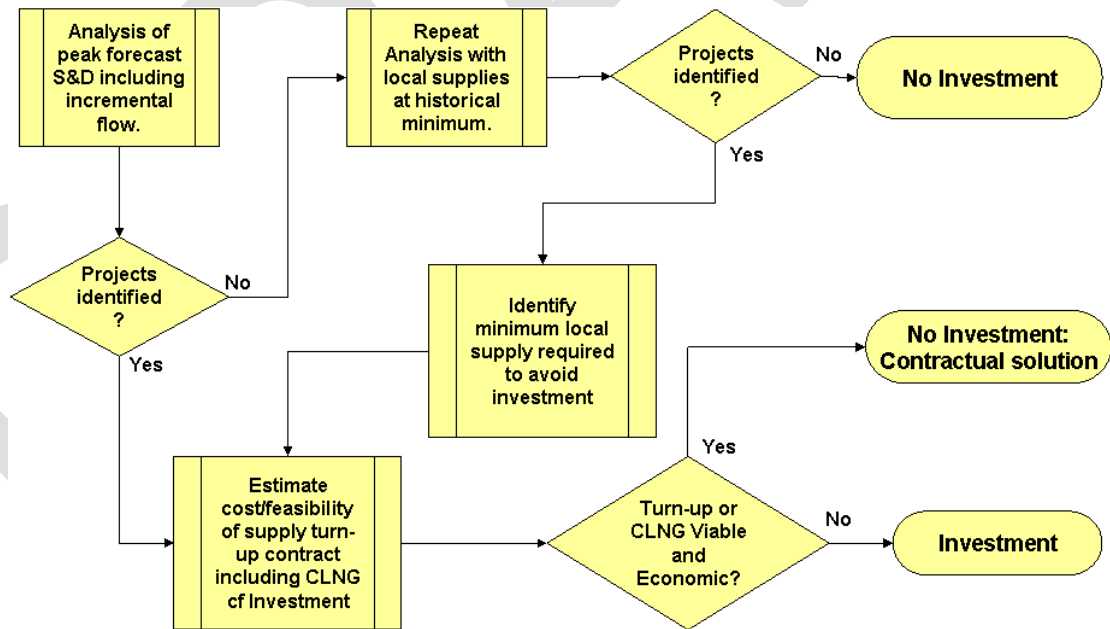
Analysis of peak forecast S&D including incremental flow.

Projects identified ?

No

Yes

Repeat Analysis with local supplies at historical minimum.

Projects identified ?

No

No Investment

Yes

Identify minimum local supply required to avoid investment

Estimate cost/feasibility of supply turn-up contract including CLNG cf Investment

Turn-up or CLNG Viable and Economic?

Yes

No Investment: Contractual solution

No

Investment